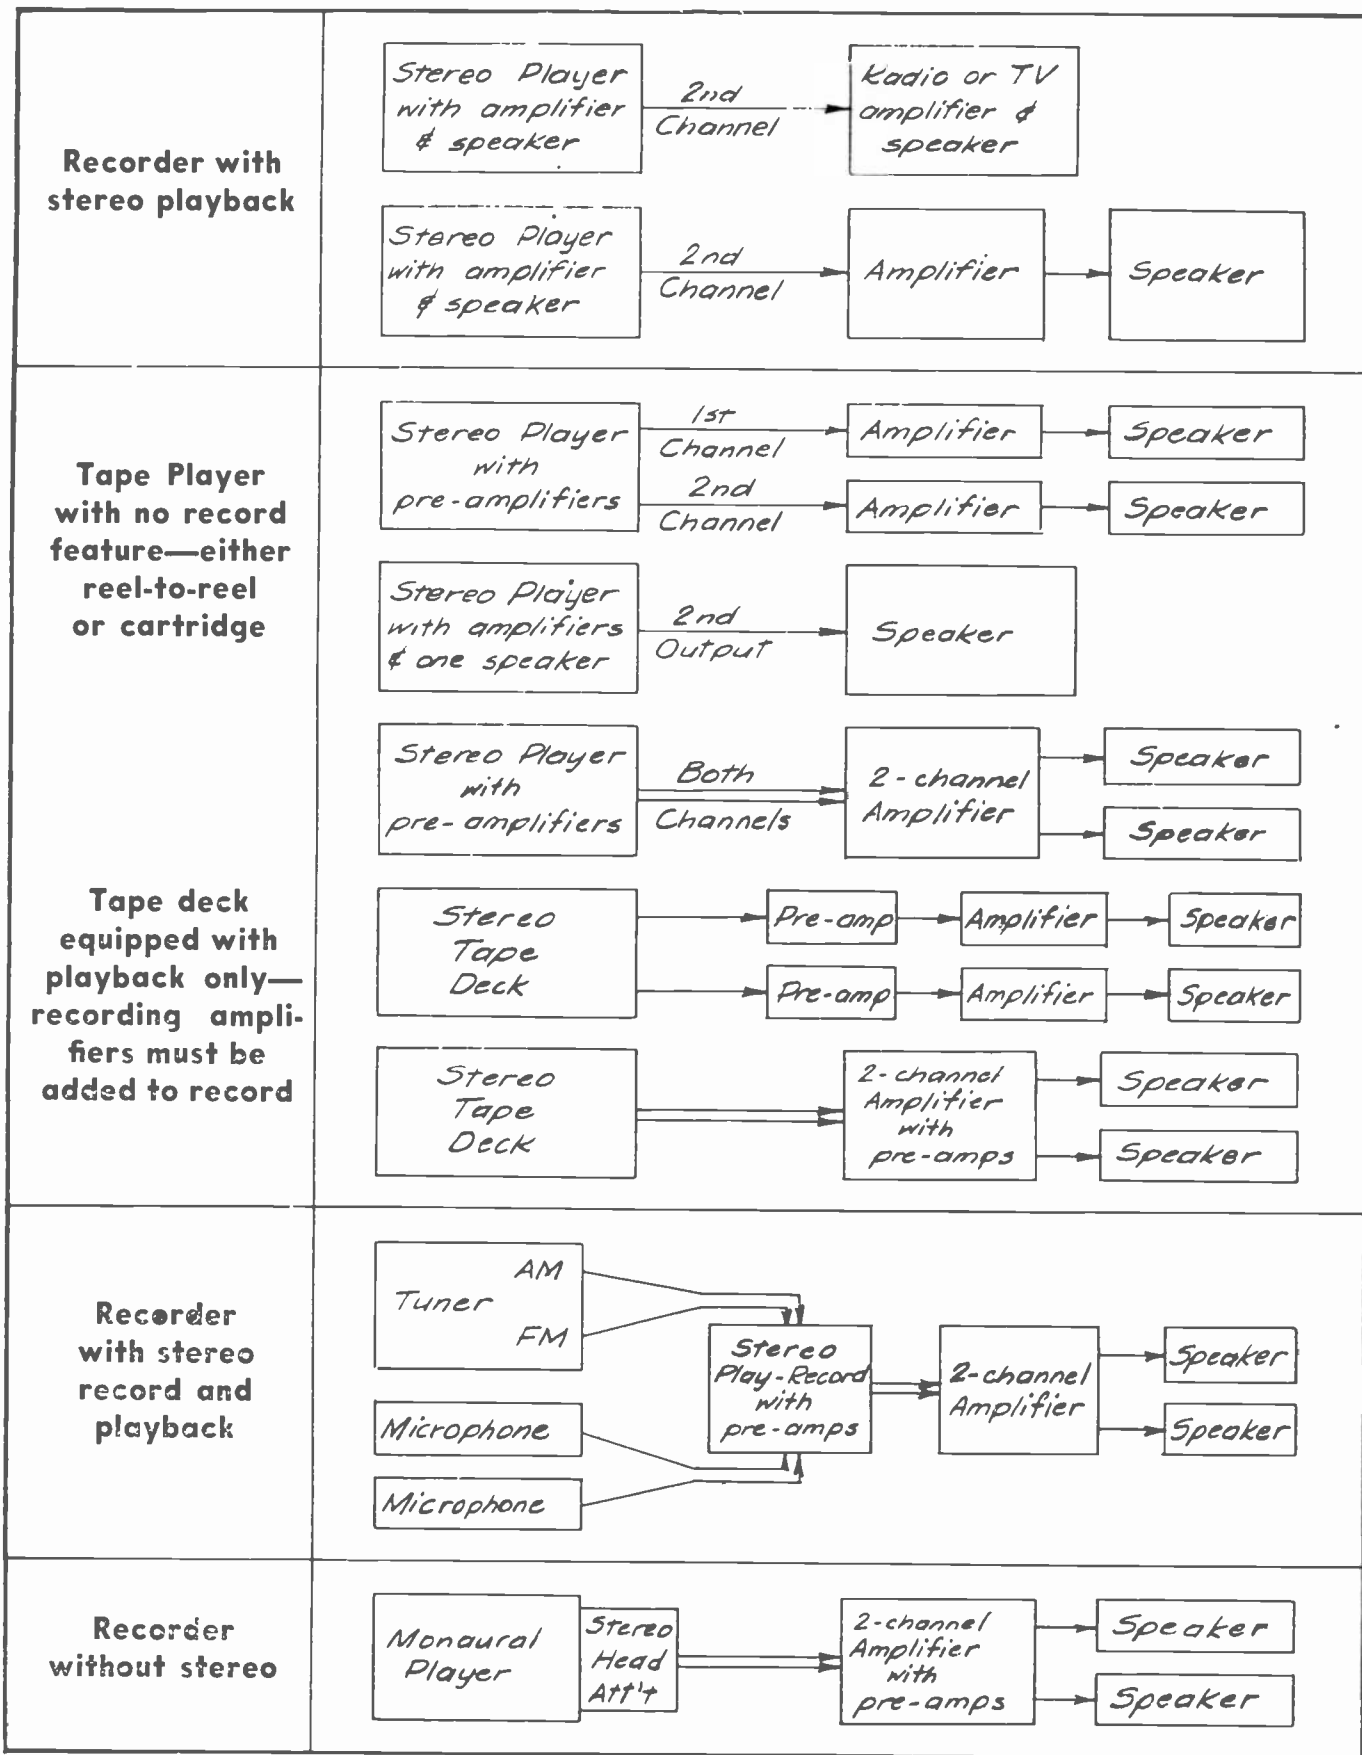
Recorder with stereo playback

Stereo Player with amplifier & speaker

2nd Channel

Radio or TV amplifier & speaker

Stereo Player with amplifier & speaker

2nd Channel

Amplifier

Speaker

Tape Player with no record feature—either reel-to-reel or cartridge

Stereo Player with pre-amplifiers

1st Channel

Amplifier

Speaker

2nd Channel

Amplifier

Speaker

Stereo Player with amplifiers & one speaker

2nd Output

Speaker

Stereo Player with pre-amplifiers

Both Channels

2-channel Amplifier

Speaker

Speaker

Tape deck equipped with playback only—recording amplifiers must be added to record

Stereo Tape Deck

Pre-amp

Amplifier

Speaker

Pre-amp

Amplifier

Speaker

Stereo Tape Deck

2-channel Amplifier with pre-amps

Speaker

Speaker

Recorder with stereo record and playback

Tuner

AM

FM

Microphone

Microphone

Stereo Play-Record with pre-amps

2-channel Amplifier

Speaker

Speaker

Recorder without stereo

Monaural Player

Stereo Head Att't

2-channel Amplifier with pre-amps

Speaker

Speaker